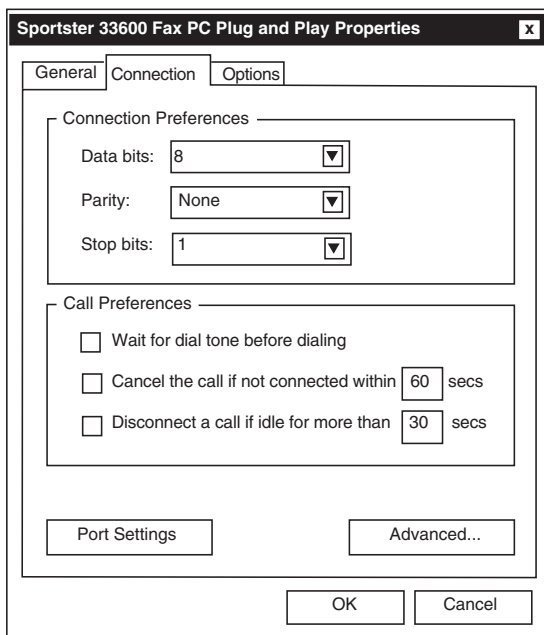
Sportster 33600 Fax PC Plug and Play Properties

x

General

Connection

Options

Connection Preferences

Data bits: 8

Parity: None

Stop bits: 1

Call Preferences

Wait for dial tone before dialing

Cancel the call if not connected within 60 secs

Disconnect a call if idle for more than 30 secs

Port Settings

Advanced...

OK

Cancel